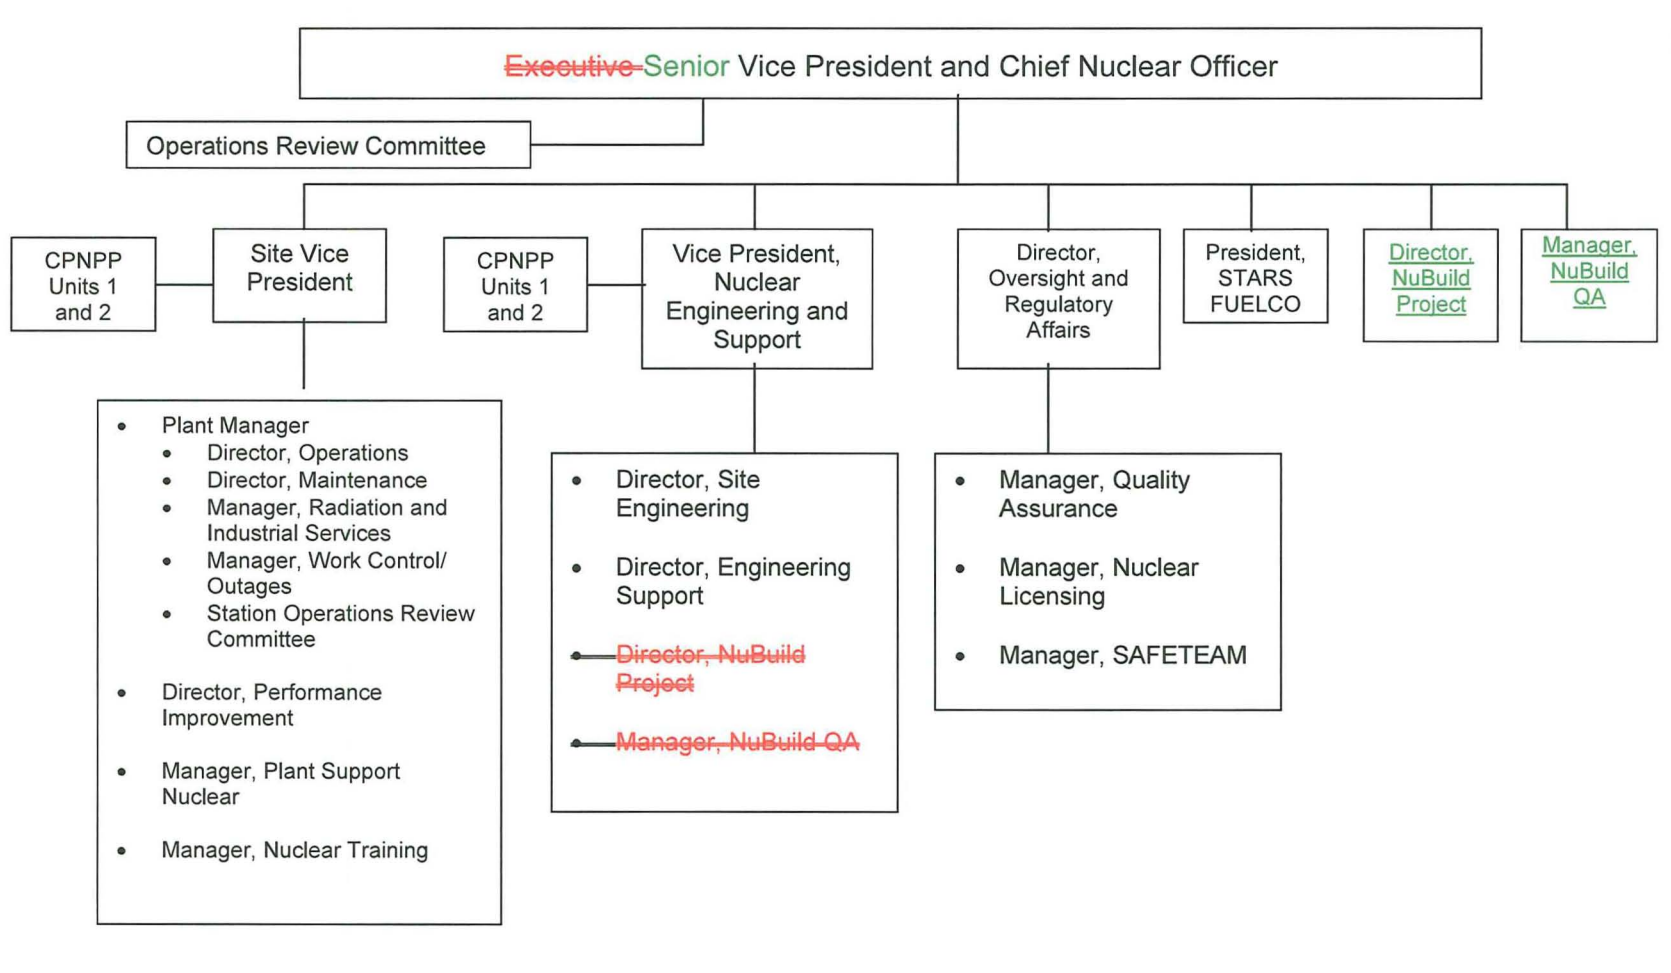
Executive Senior Vice President and Chief Nuclear Officer

Operations Review Committee

CPNPP Units 1 and 2

Site Vice President

- Plant Manager
  - Director, Operations
  - Director, Maintenance
  - Manager, Radiation and Industrial Services
  - Manager, Work Control/ Outages
  - Station Operations Review Committee
- Director, Performance Improvement
- Manager, Plant Support Nuclear
- Manager, Nuclear Training

CPNPP Units 1 and 2

Vice President, Nuclear Engineering and Support

- Director, Site Engineering
- Director, Engineering Support
- Director, NuBuild Project
- Manager, NuBuild QA

Director, Oversight and Regulatory Affairs

- Manager, Quality Assurance
- Manager, Nuclear Licensing
- Manager, SAFETEAM

President, STARS FUELCO

Director, NuBuild Project

Manager, NuBuild QA